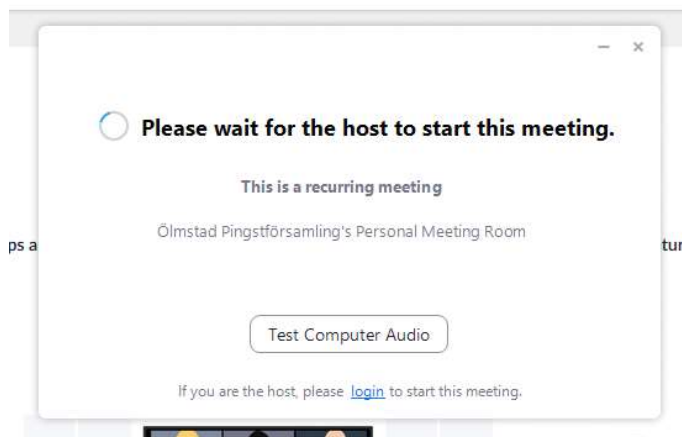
– ×

Please wait for the host to start this meeting.

This is a recurring meeting

Ölmstad Pingstförsamling's Personal Meeting Room

ps a

tu

Test Computer Audio

If you are the host, please login to start this meeting.